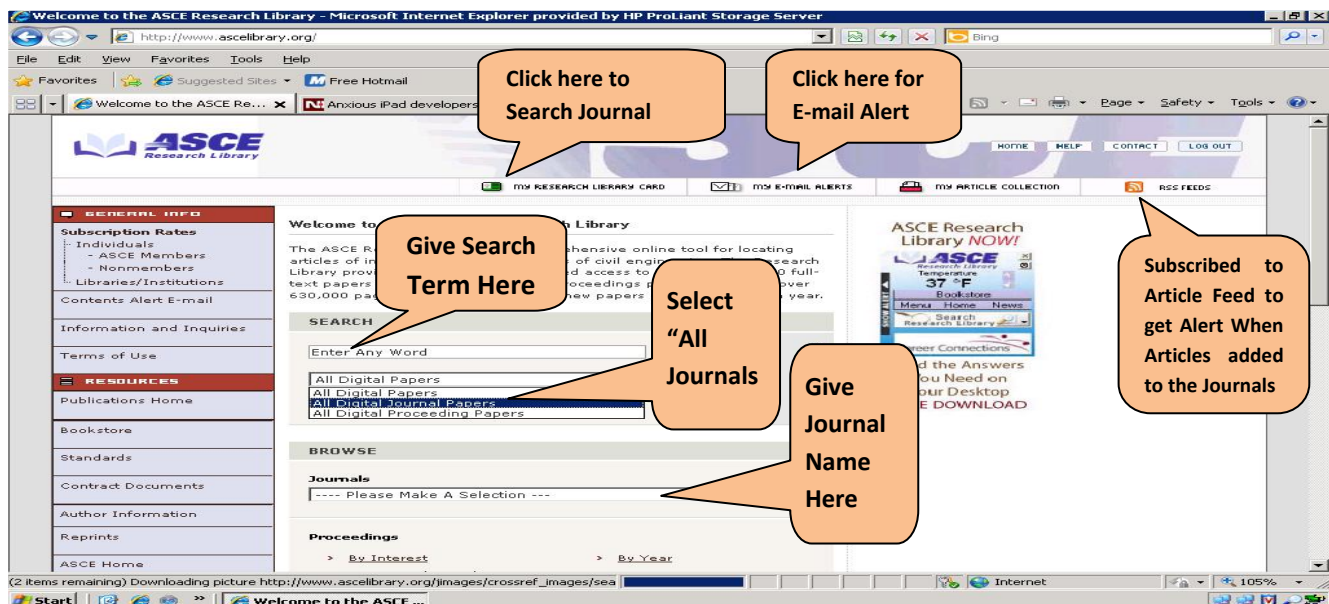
Welcome to the ASCE Research Library - Microsoft Internet Explorer provided by HP ProLiant Storage Server

http://www.ascelibrary.org/

Bing

File Edit View Favorites Tools Help

Favorites Suggested Sites Free Hotmail

Welcome to the ASCE Re... Anxious iPad developers

Page Safety Tools

Click here to Search Journal

Click here for E-mail Alert

ASCE Research Library

HOME HELP CONTACT LOG OUT

MY RESEARCH LIBRARY CARD MY E-MAIL ALERTS MY ARTICLE COLLECTION RSS FEEDS

GENERAL INFO

Subscription Rates
Individuals
- ASCE Members
- Nonmembers
Libraries/Institutions

Contents Alert E-mail

Information and Inquiries

Terms of Use

RESOURCES

Publications Home

Bookstore

Standards

Contract Documents

Author Information

Reprints

ASCE Home

Welcome to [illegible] h Library

The ASCE R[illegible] hensive online tool for locating articles of in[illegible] of civil engin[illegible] esearch Library prov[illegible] ed access to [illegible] 0 full-text papers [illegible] oceedings p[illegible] ver 630,000 pa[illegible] new papers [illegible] year.

Give Search Term Here

SEARCH

Enter Any Word

All Digital Papers
All Digital Papers
All Digital Journal Papers
All Digital Proceeding Papers

Select “All Journals

Give Journal Name Here

BROWSE

Journals
---- Please Make A Selection ---

Proceedings

> By Interest > By Year

ASCE Research Library NOW!

ASCE Research Library
Temperature
37 °F
Bookstore
Menu Home News
Search Research Library
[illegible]eer Connections
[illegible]d the Answers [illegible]ou Need on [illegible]our Desktop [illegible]E DOWNLOAD

Subscribed to Article Feed to get Alert When Articles added to the Journals

(2 items remaining) Downloading picture http://www.ascelibrary.org/jimages/crossref_images/sea

Internet

105%

Start Welcome to the ASCE ...